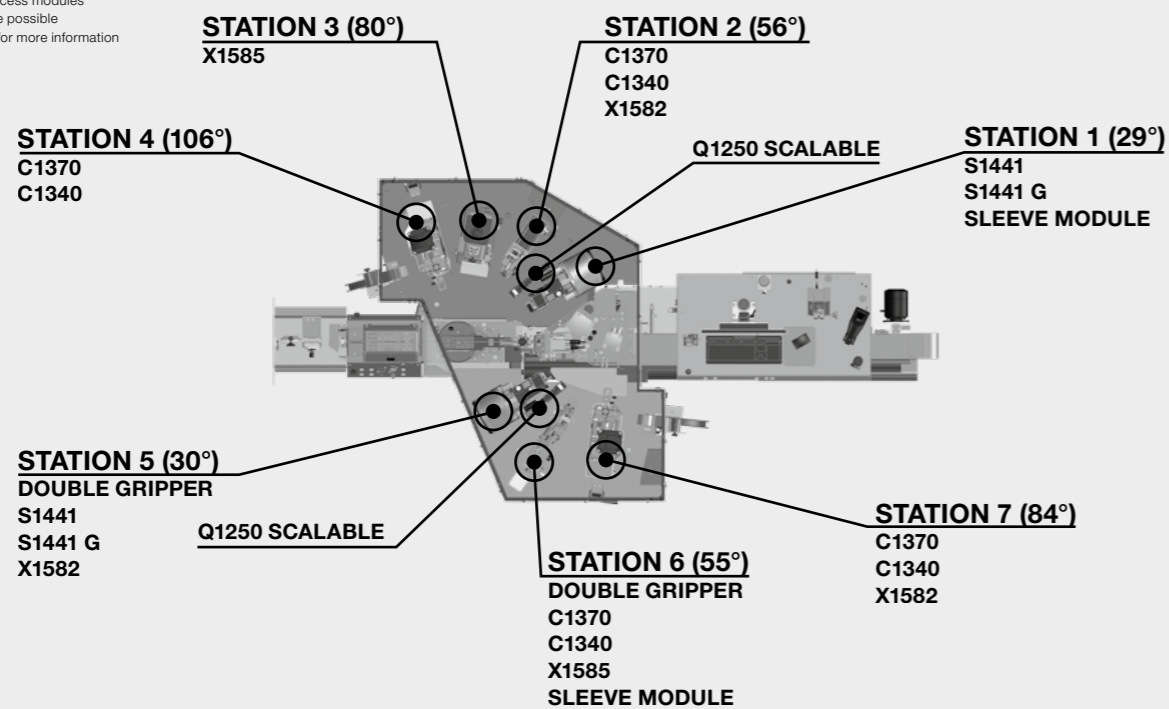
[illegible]cess modules
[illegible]e possible
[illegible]or more information

STATION 3 (80°)
X1585

STATION 2 (56°)
C1370
C1340
X1582

STATION 4 (106°)
C1370
C1340

Q1250 SCALABLE

STATION 1 (29°)
S1441
S1441 G
SLEEVE MODULE

STATION 5 (30°)
DOUBLE GRIPPER
S1441
S1441 G
X1582

Q1250 SCALABLE

STATION 7 (84°)
C1370
C1340
X1582

STATION 6 (55°)
DOUBLE GRIPPER
C1370
C1340
X1585
SLEEVE MODULE